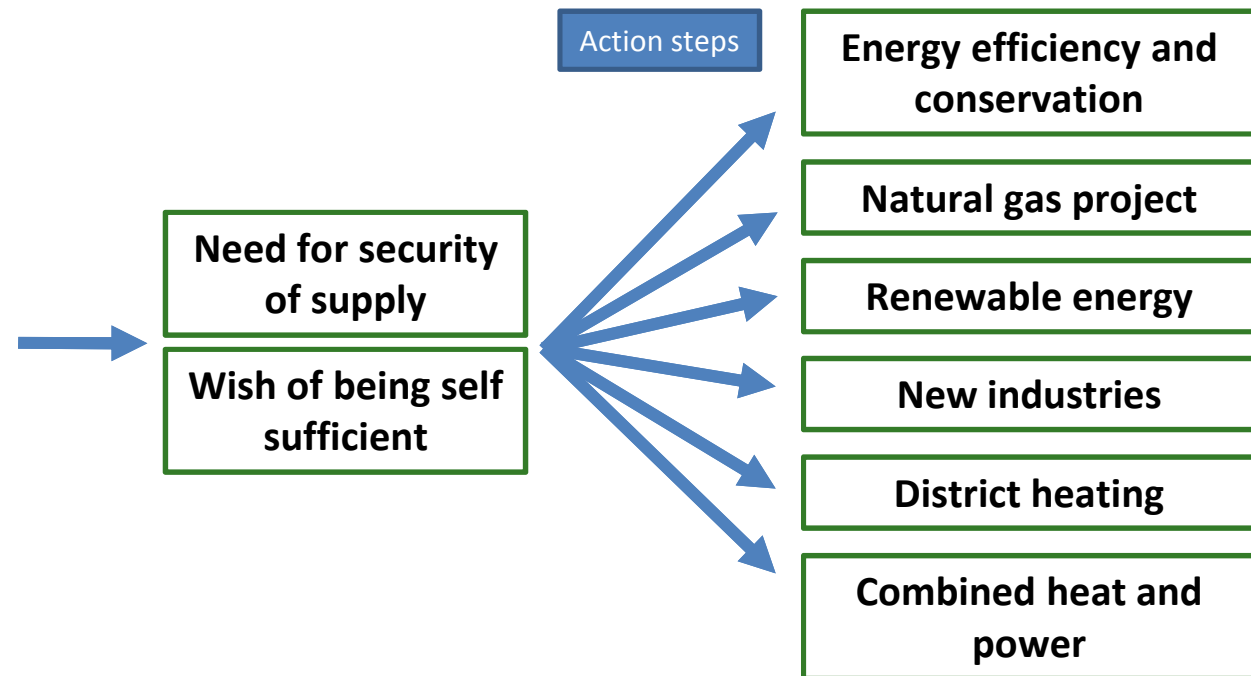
Need for security of supply

Wish of being self sufficient

Action steps

Energy efficiency and conservation

Natural gas project

Renewable energy

New industries

District heating

Combined heat and power